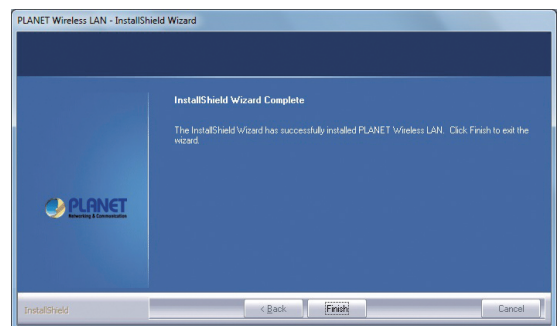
PLANET Wireless LAN - InstallShield Wizard

InstallShield Wizard Complete

The InstallShield Wizard has successfully installed PLANET Wireless LAN. Click Finish to exit the wizard.

PLANET
Networking & Communication

InstallShield

< Back

Finish

Cancel